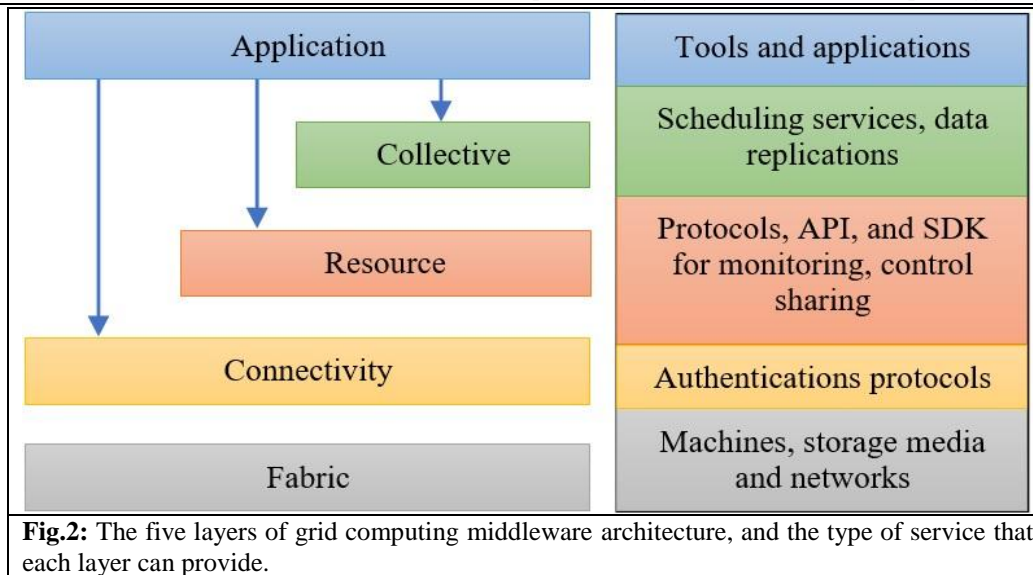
Application

Collective

Resource

Connectivity

Fabric

Tools and applications

Scheduling services, data replications

Protocols, API, and SDK for monitoring, control sharing

Authentications protocols

Machines, storage media and networks

**Fig.2:** The five layers of grid computing middleware architecture, and the type of service that each layer can provide.